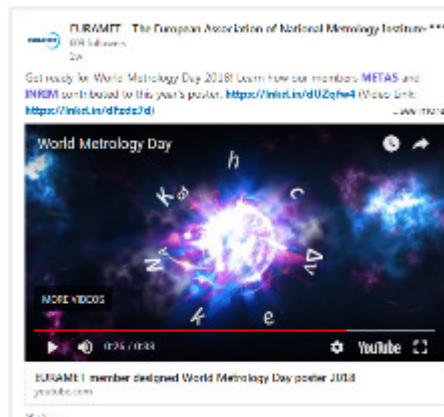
EURAMET - The European Association of National Metrology Institutes
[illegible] followers
2d

Get ready for World Metrology Day 2018! Learn how our members METAS and INRIM contributed to this year's poster. https://lnkd.in/dUZqfw4 (Video Link: https://lnkd.in/dhzdc7d)

World Metrology Day

h
c
$\Delta\nu$
e
k
$N_A$
$K_{cd}$

MORE VIDEOS

0:26 / 0:38

YouTube

EURAMET member designed World Metrology Day poster 2018
youtube.com